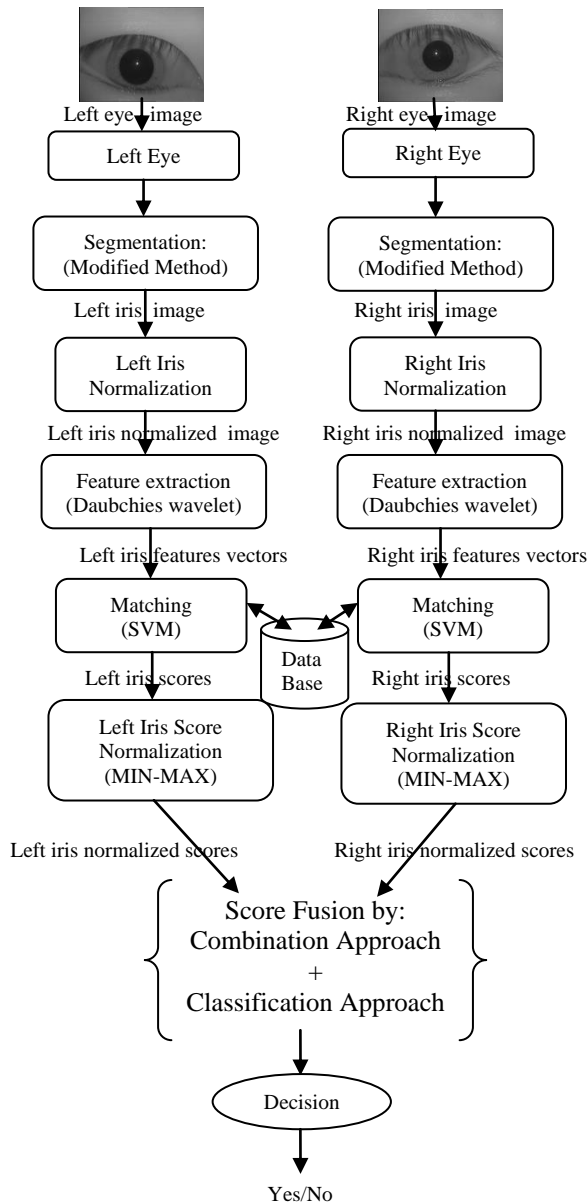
Left eye image

Left Eye

Segmentation:
(Modified Method)

Left iris image

Left Iris
Normalization

Left iris normalized image

Feature extraction
(Daubchies wavelet)

Left iris features vectors

Matching
(SVM)

Left iris scores

Left Iris Score
Normalization
(MIN-MAX)

Left iris normalized scores

Right eye image

Right Eye

Segmentation:
(Modified Method)

Right iris image

Right Iris
Normalization

Right iris normalized image

Feature extraction
(Daubchies wavelet)

Right iris features vectors

Matching
(SVM)

Right iris scores

Right Iris Score
Normalization
(MIN-MAX)

Right iris normalized scores

Data
Base

Score Fusion by:
Combination Approach
+
Classification Approach

Decision

Yes/No